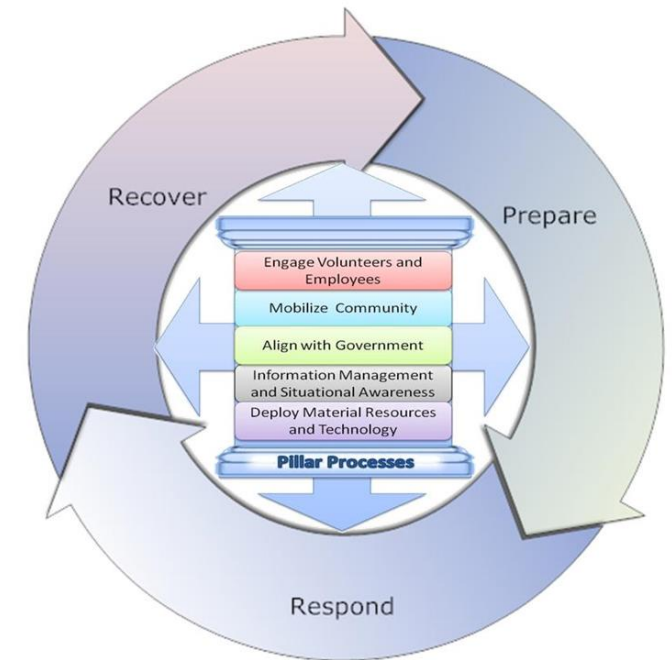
Recover

Prepare

Engage Volunteers and Employees

Mobilize Community

Align with Government

Information Management and Situational Awareness

Deploy Material Resources and Technology

Pillar Processes

Respond